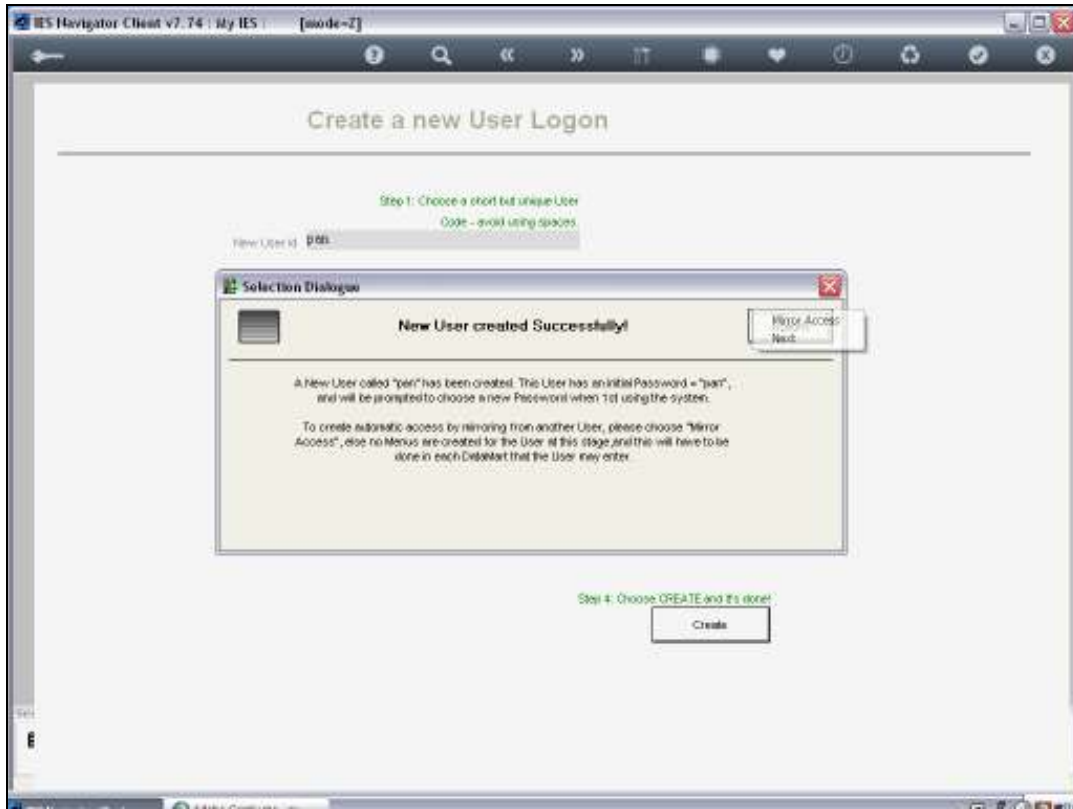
IES Navigator Client v7.74 : My IES [mode=Z]

Create a new User Logon

Step 1: Choose a short but unique User Code - avoid using spaces.

New User id pan

Selection Dialogue

New User created Successfully!

Mirror Access
Next

A New User called "pan" has been created. This User has an initial Password = "pan", and will be prompted to choose a new Password when 1st using the system.

To create automatic access by mirroring from another User, please choose "Mirror Access", else no Menus are created for the User at this stage,and this will have to be done in each DataMart that the User may enter.

Step 4: Choose CREATE and it's done!

Create